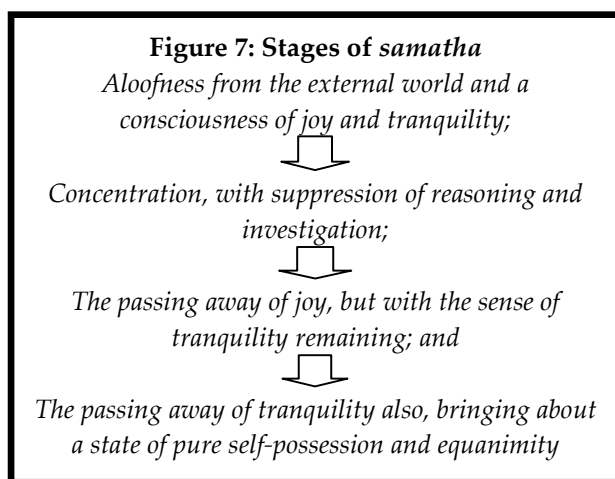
**Figure 7: Stages of *samatha***

*Aloofness from the external world and a consciousness of joy and tranquility;*

*Concentration, with suppression of reasoning and investigation;*

*The passing away of joy, but with the sense of tranquility remaining; and*

*The passing away of tranquility also, bringing about a state of pure self-possession and equanimity*